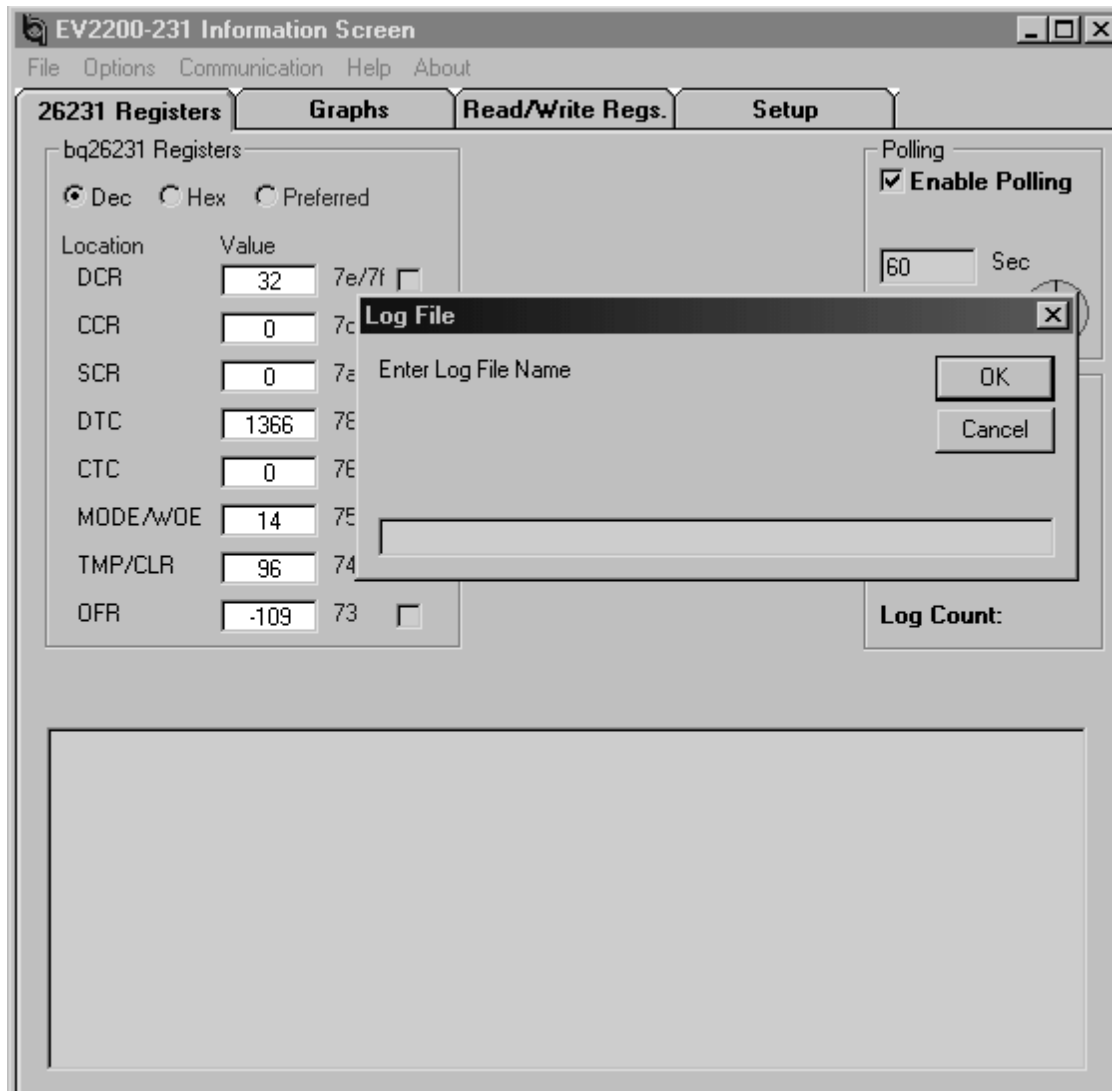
EV2200-231 Information Screen

File Options Communication Help About

26231 Registers | Graphs | Read/Write Regs. | Setup

bq26231 Registers

Dec Hex Preferred

| Location | Value | |
|---|---|---|
| DCR | 32 | 7e/7f |
| CCR | 0 | 7c |
| SCR | 0 | 7a |
| DTC | 1366 | 78 |
| CTC | 0 | 76 |
| MODE/WOE | 14 | 75 |
| TMP/CLR | 96 | 74 |
| OFR | -109 | 73 |

Polling
Enable Polling

60 Sec

Log File

Enter Log File Name

OK

Cancel

Log Count: